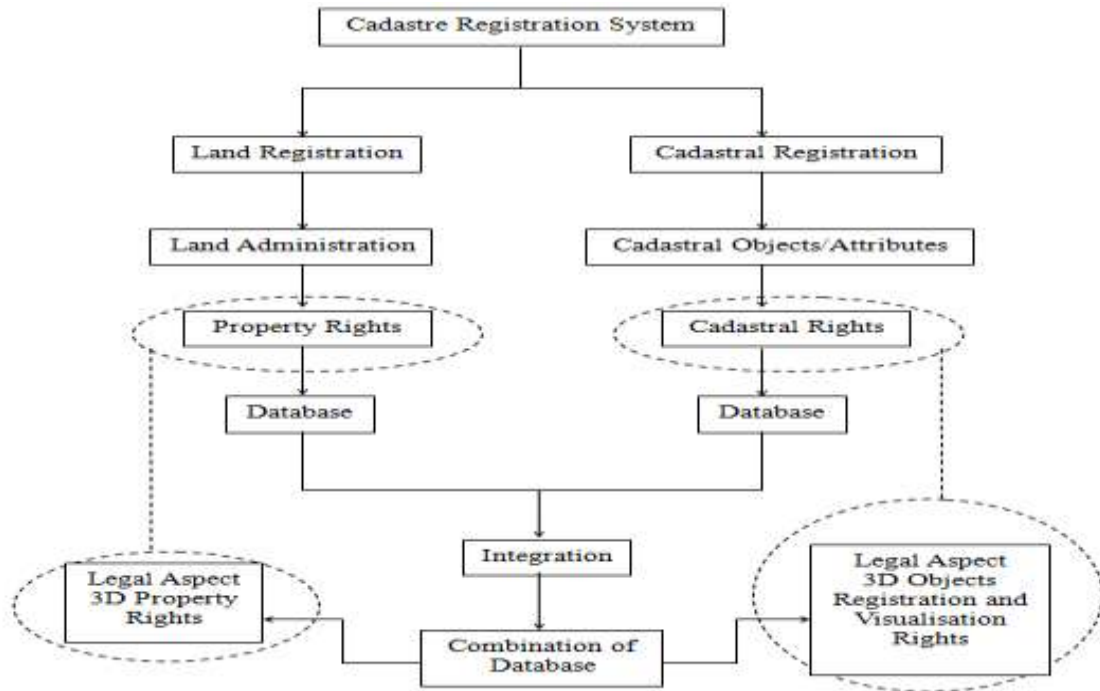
Cadastre Registration System

Land Registration

Cadastral Registration

Land Administration

Cadastral Objects/Attributes

Property Rights

Cadastral Rights

Database

Database

Integration

Legal Aspect 3D Property Rights

Combination of Database

Legal Aspect 3D Objects Registration and Visualisation Rights